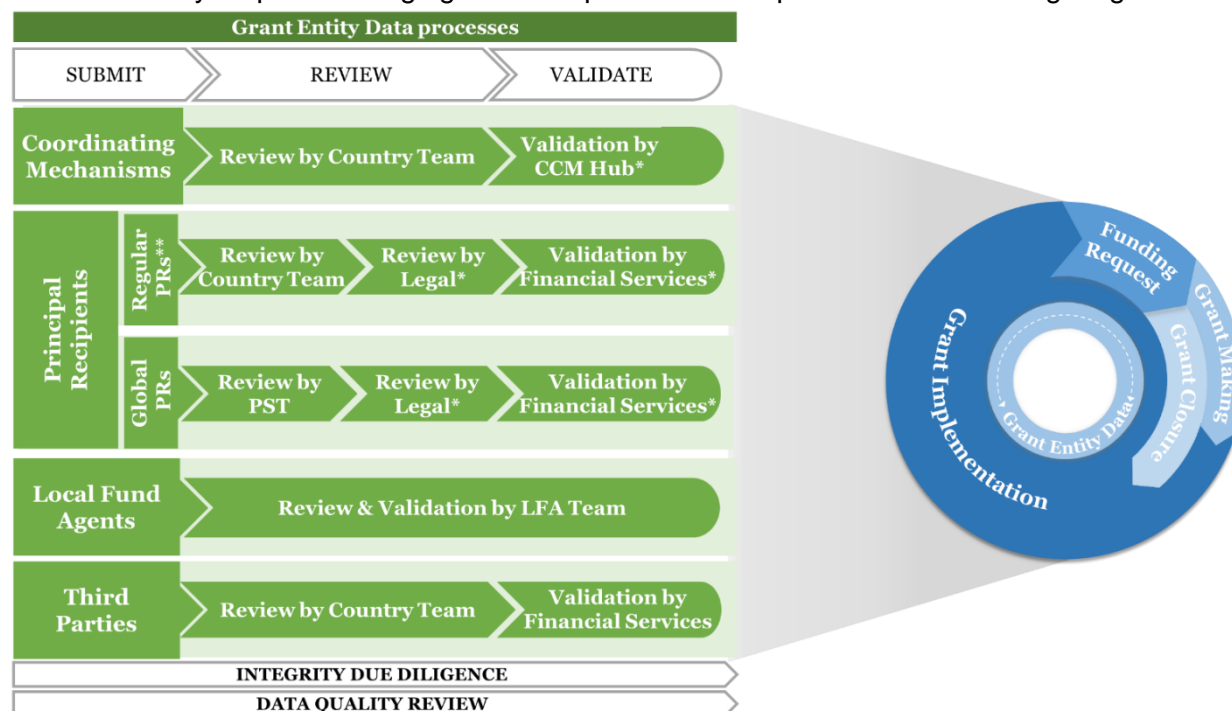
Grant Entity Data processes

SUBMIT

REVIEW

VALIDATE

Coordinating Mechanisms

Review by Country Team

Validation by CCM Hub*

Principal Recipients

Regular PRs**

Review by Country Team

Review by Legal*

Validation by Financial Services*

Global PRs

Review by PST

Review by Legal*

Validation by Financial Services*

Local Fund Agents

Review & Validation by LFA Team

Third Parties

Review by Country Team

Validation by Financial Services

INTEGRITY DUE DILIGENCE

DATA QUALITY REVIEW

Funding Request

Grant Making

Grant Closure

Grant Implementation

Grant Entity Data